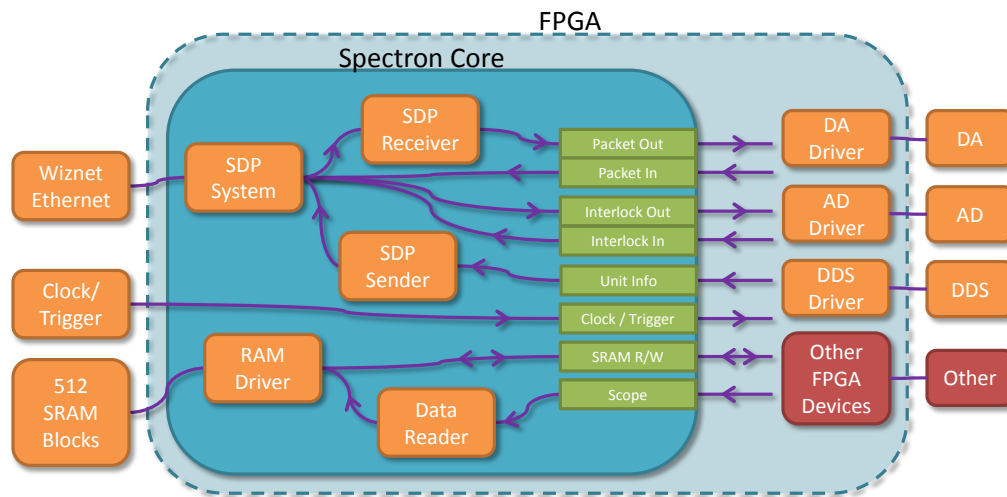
FPGA

Spectron Core

Wiznet Ethernet

SDP System

SDP Receiver

SDP Sender

Clock/ Trigger

512 SRAM Blocks

RAM Driver

Data Reader

Packet Out

Packet In

Interlock Out

Interlock In

Unit Info

Clock / Trigger

SRAM R/W

Scope

DA Driver

AD Driver

DDS Driver

Other FPGA Devices

DA

AD

DDS

Other